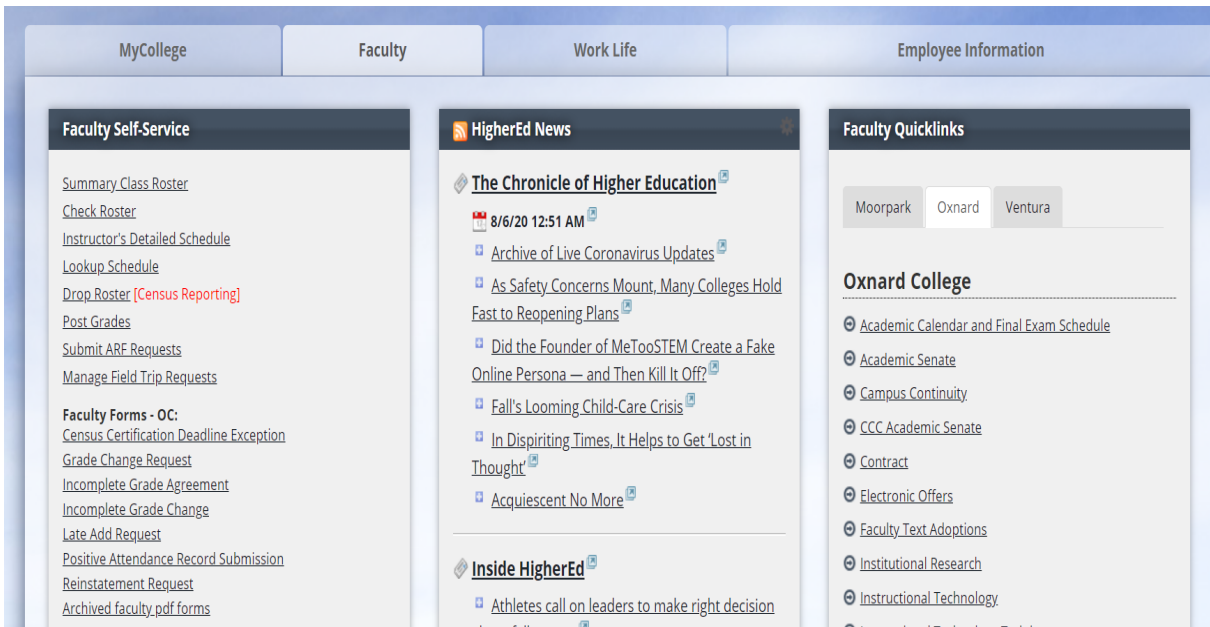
MyCollege | Faculty | Work Life | Employee Information

Faculty Self-Service

Summary Class Roster
Check Roster
Instructor's Detailed Schedule
Lookup Schedule
Drop Roster [Census Reporting]
Post Grades
Submit ARF Requests
Manage Field Trip Requests

Faculty Forms - OC:
Census Certification Deadline Exception
Grade Change Request
Incomplete Grade Agreement
Incomplete Grade Change
Late Add Request
Positive Attendance Record Submission
Reinstatement Request
Archived faculty pdf forms

HigherEd News

The Chronicle of Higher Education
8/6/20 12:51 AM
Archive of Live Coronavirus Updates
As Safety Concerns Mount, Many Colleges Hold Fast to Reopening Plans
Did the Founder of MeTooSTEM Create a Fake Online Persona — and Then Kill It Off?
Fall's Looming Child-Care Crisis
In Dispiriting Times, It Helps to Get 'Lost in Thought'
Acquiescent No More

Inside HigherEd
Athletes call on leaders to make right decision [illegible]

Faculty Quicklinks

Moorpark | Oxnard | Ventura

Oxnard College
Academic Calendar and Final Exam Schedule
Academic Senate
Campus Continuity
CCC Academic Senate
Contract
Electronic Offers
Faculty Text Adoptions
Institutional Research
Instructional Technology
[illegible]